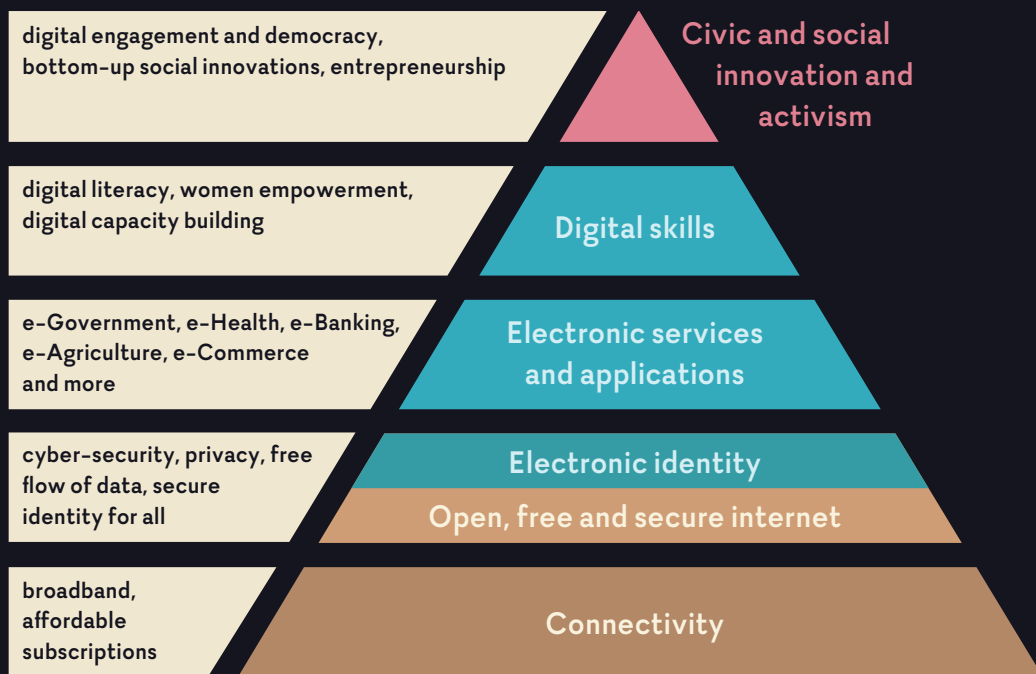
digital engagement and democracy, bottom-up social innovations, entrepreneurship

Civic and social innovation and activism

digital literacy, women empowerment, digital capacity building

Digital skills

e-Government, e-Health, e-Banking, e-Agriculture, e-Commerce and more

Electronic services and applications

cyber-security, privacy, free flow of data, secure identity for all

Electronic identity

Open, free and secure internet

broadband, affordable subscriptions

Connectivity